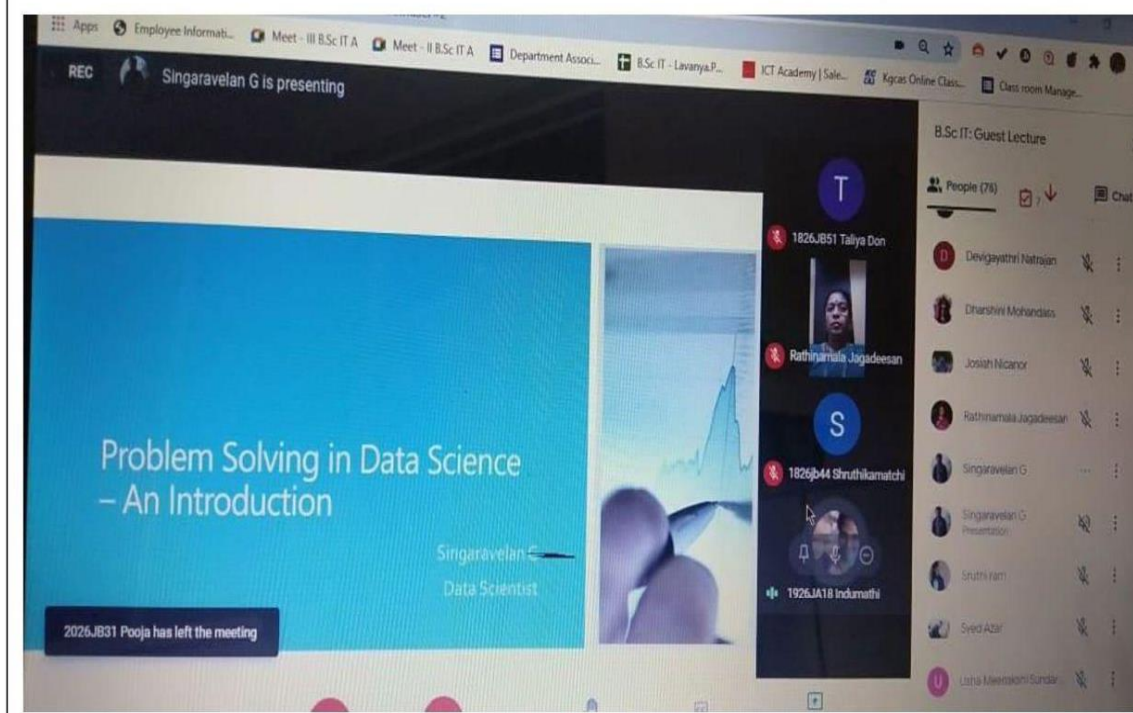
Apps Employee Informati... Meet - III B.Sc IT A Meet - II B.Sc IT A Department Associ... B.Sc IT - Lavanya.P... ICT Academy | Sale... Kgcas Online Class... Class room Manage...

REC Singaravelan G is presenting

B.Sc IT: Guest Lecture

People (76) Chat

Problem Solving in Data Science – An Introduction

Singaravelan G
Data Scientist

2026JB31 Pooja has left the meeting

T
1826JB51 Taliya Don

Rathinamala Jagadeesan

S
1826jb44 Shruthikamatchi

1926JA18 Indumathi

Devigayathri Natrajan

Dharshini Mohandass

Josiah Nicanor

Rathinamala Jagadeesan

Singaravelan G

Singaravelan G
Presentation

Sruthi ram

Syed Azar

Usha Meenakshi Sundar...